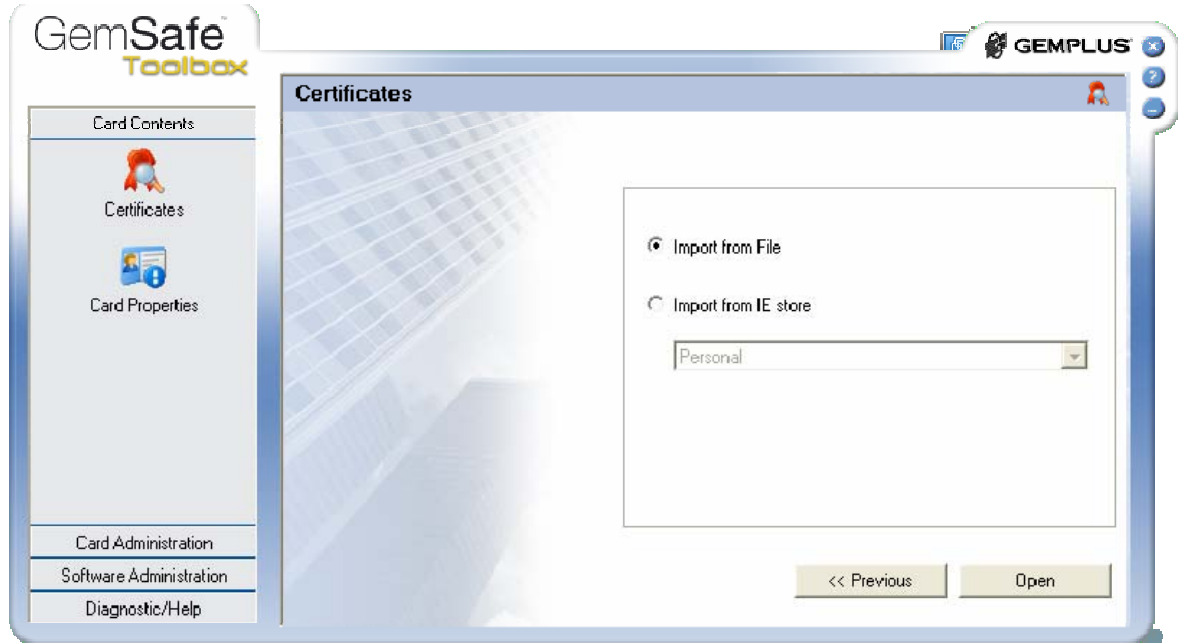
GemSafe
Toolbox

GEMPLUS

Certificates

Card Contents

Certificates

Card Properties

Import from File

Import from IE store

Personal

Card Administration

Software Administration

Diagnostic/Help

<< Previous

Open